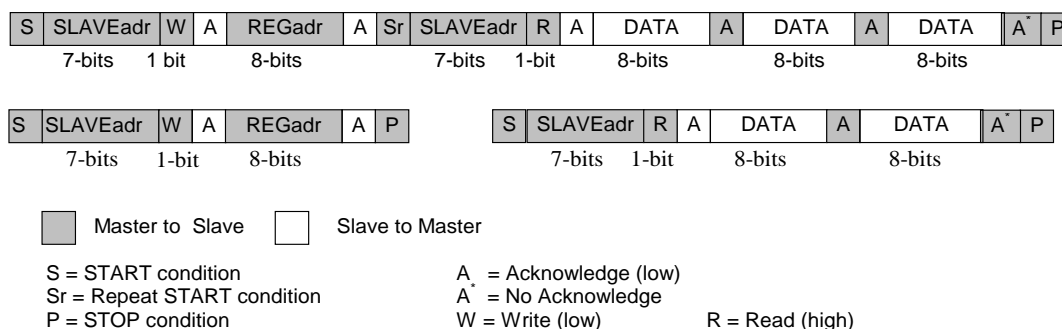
| S | SLAVEadr | W | A | REGadr | A | Sr | SLAVEadr | R | A | DATA | A | DATA | A | DATA | $A^*$ | P |
|---|---|---|---|---|---|---|---|---|---|---|---|---|---|---|---|---|
| | 7-bits | 1 bit | | 8-bits | | | 7-bits | 1-bit | | 8-bits | | 8-bits | | 8-bits | | |

| S | SLAVEadr | W | A | REGadr | A | P |
|---|---|---|---|---|---|---|
| | 7-bits | 1-bit | | 8-bits | | |

| S | SLAVEadr | R | A | DATA | A | DATA | $A^*$ | P |
|---|---|---|---|---|---|---|---|---|
| | 7-bits | 1-bit | | 8-bits | | 8-bits | | |

Master to Slave

Slave to Master

S = START condition
Sr = Repeat START condition
P = STOP condition

A = Acknowledge (low)
$A^*$ = No Acknowledge
W = Write (low)

R = Read (high)